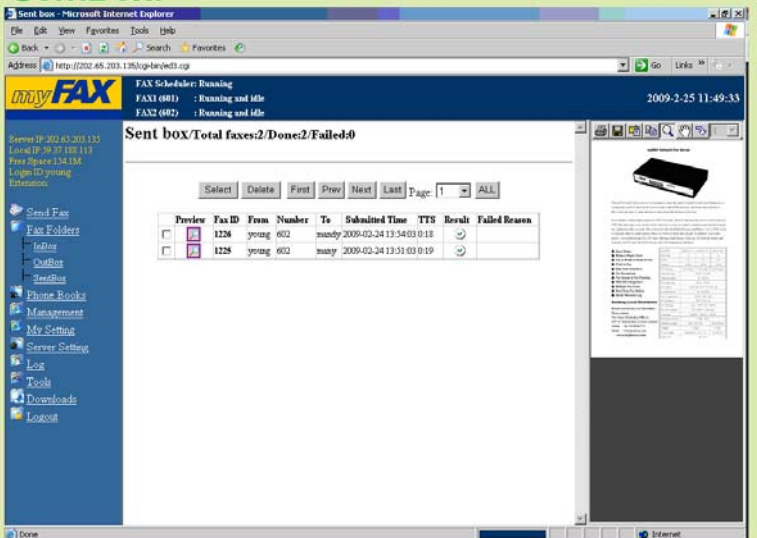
Sent box - Microsoft Internet Explorer

File Edit View Favorites Tools Help

Back Search Favorites

Address http://202.65.203.135/cgi-bin/ed3.cgi

Go Links »

myFAX

FAX Scheduler: Running
FAX1 (601) : Running and idle
FAX2 (602) : Running and idle

2009-2-25 11:49:33

Server IP 202.65.203.135
Local IP 59.37.188.113
Free Space 134.1M
Login ID young
Extension

Send Fax
Fax Folders
InBox
OutBox
SendBox
Phone Books
Management
My Setting
Server Setting
Log
Tools
Downloads
Logout

Sent box/Total faxes:2/Done:2/Failed:0

Select Delete First Prev Next Last Page 1 ALL

| | Preview | Fax ID | From | Number | To | Submitted Time | TTS | Result | Failed Reason |
|---|---|---|---|---|---|---|---|---|---|
| | | 1226 | young | 602 | mandy | 2009-02-24 13:54:03 | 0:18 | | |
| | | 1225 | young | 602 | many | 2009-02-24 13:51:03 | 0:19 | | |

Done

Internet